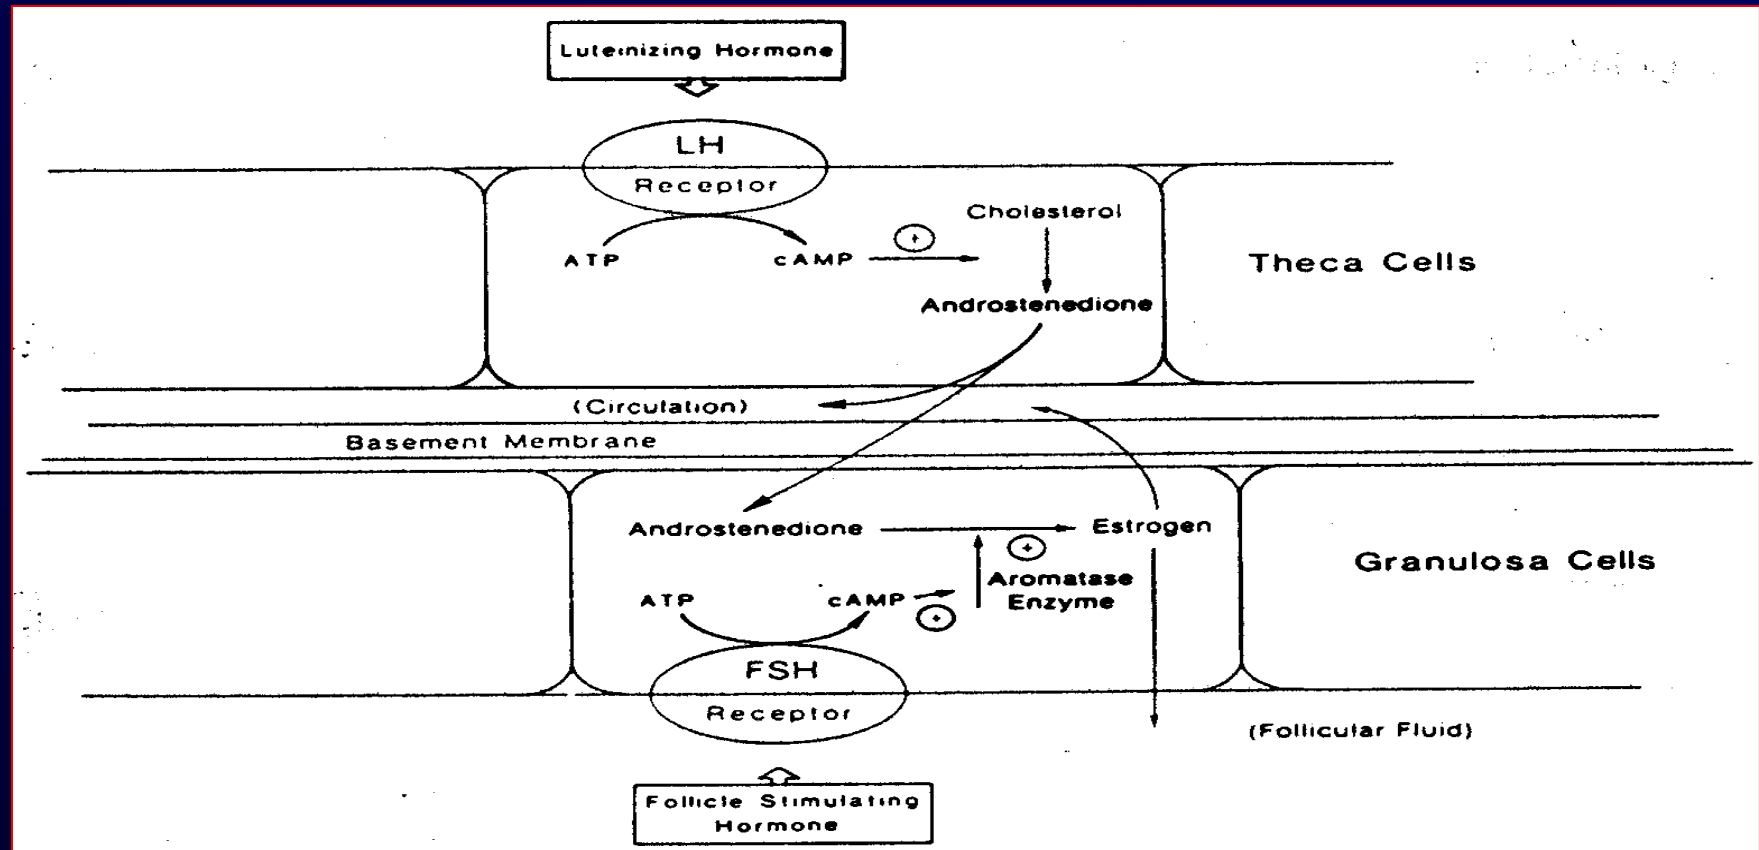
Luteinizing Hormone

LH
Receptor

ATP
cAMP
+
Cholesterol
Androstenedione

Theca Cells

(Circulation)

Basement Membrane

Androstenedione
Estrogen
+
Aromatase
Enzyme
ATP
cAMP
+

Granulosa Cells

FSH
Receptor

(Follicular Fluid)

Follicle Stimulating
Hormone